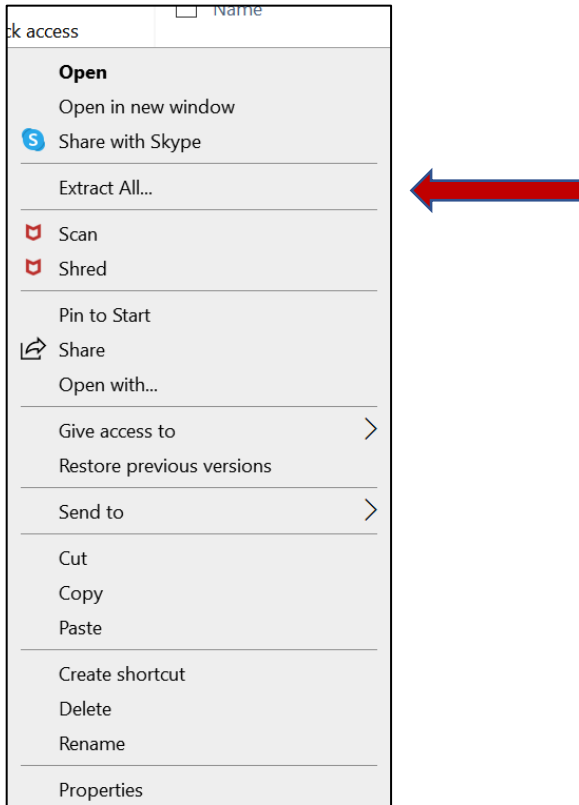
ck access

Name

**Open**
Open in new window
Share with Skype

Extract All...

Scan
Shred

Pin to Start
Share
Open with...

Give access to
Restore previous versions

Send to

Cut
Copy
Paste

Create shortcut
Delete
Rename

Properties